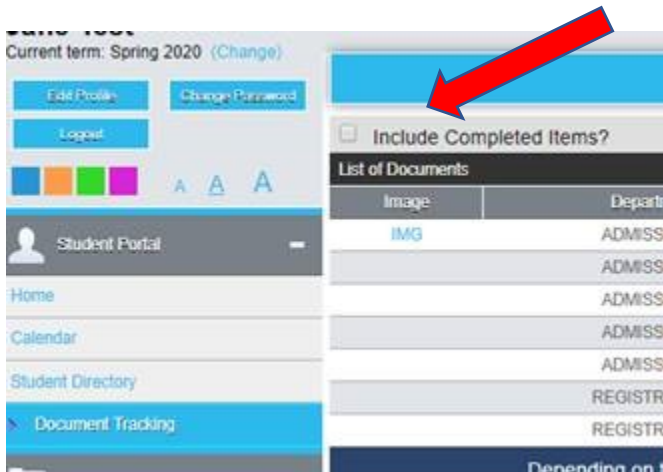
Current term: Spring 2020 (Change)

Edit Profile

Change Password

Logout

A A A

Student Portal

Home

Calendar

Student Directory

Document Tracking

Include Completed Items?

List of Documents

| Image | Depart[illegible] |
|---|---|
| IMG | ADMISS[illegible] |
| | ADMISS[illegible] |
| | ADMISS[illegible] |
| | ADMISS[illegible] |
| | ADMISS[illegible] |
| | REGISTR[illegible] |
| | REGISTR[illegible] |

Depending on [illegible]